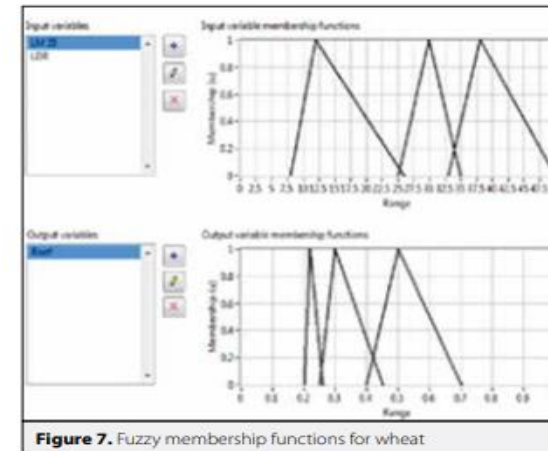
Input variables

LM 35

LDR

Input variable membership functions

1

0.8

0.6

0.4

0.2

0

Membership (u)

0 2.5 5 7.5 10 12.5 15 17.5 20 22.5 25 27.5 30 32.5 35 37.5 40 42.5 45 47.5

Range

Output variables

Rset

Output variable membership functions

1

0.8

0.6

0.4

0.2

0

Membership (u)

0 0.1 0.2 0.3 0.4 0.5 0.6 0.7 0.8 0.9

Range

**Figure 7.** Fuzzy membership functions for wheat